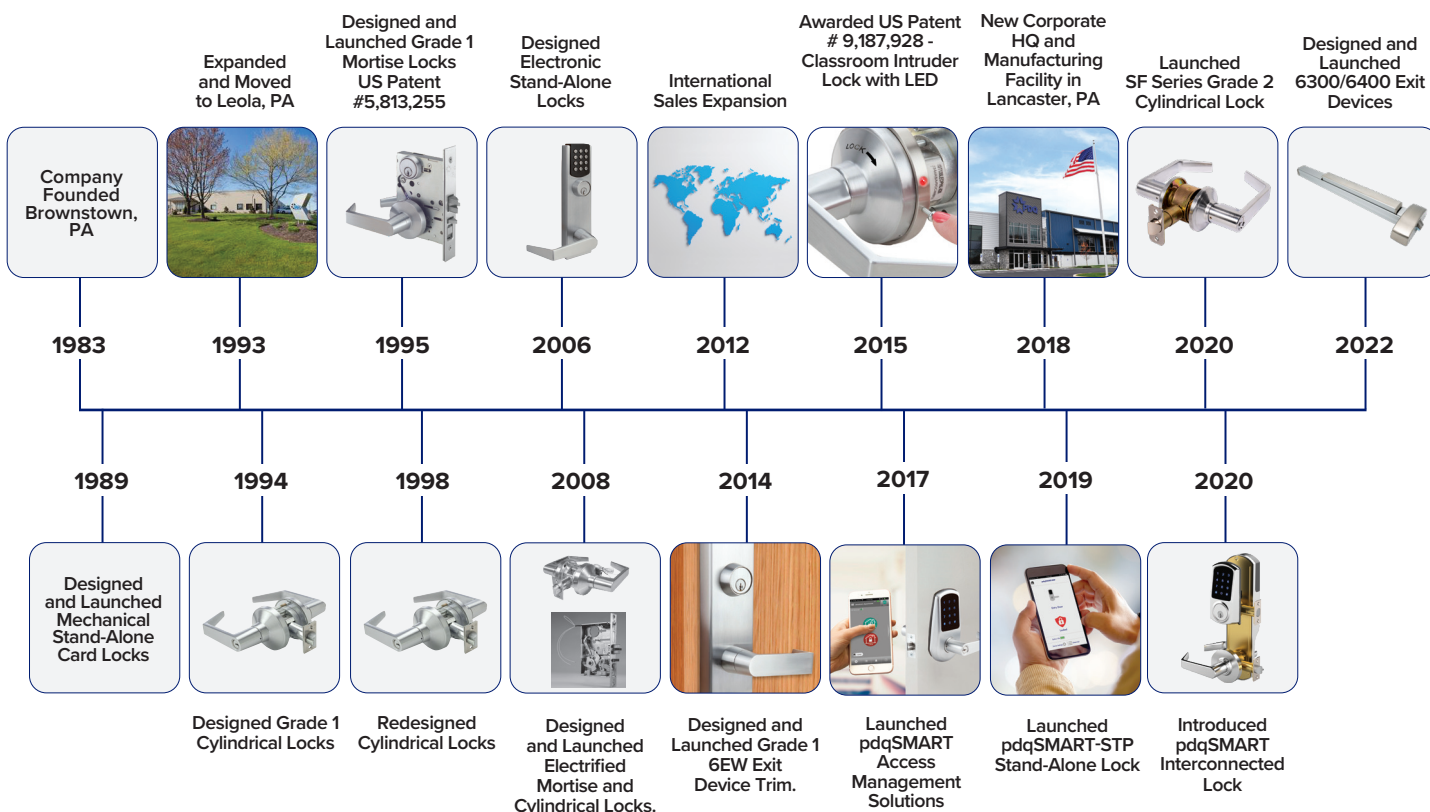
Company Founded Brownstown, PA

1983

Expanded and Moved to Leola, PA

1993

Designed and Launched Grade 1 Mortise Locks US Patent #5,813,255

1995

Designed Electronic Stand-Alone Locks

2006

International Sales Expansion

2012

Awarded US Patent # 9,187,928 - Classroom Intruder Lock with LED

2015

New Corporate HQ and Manufacturing Facility in Lancaster, PA

2018

Launched SF Series Grade 2 Cylindrical Lock

2020

Designed and Launched 6300/6400 Exit Devices

2022

1989

Designed and Launched Mechanical Stand-Alone Card Locks

1994

Designed Grade 1 Cylindrical Locks

1998

Redesigned Cylindrical Locks

2008

Designed and Launched Electrified Mortise and Cylindrical Locks.

2014

Designed and Launched Grade 1 6EW Exit Device Trim.

2017

Launched pdqSMART Access Management Solutions

2019

Launched pdqSMART-STP Stand-Alone Lock

2020

Introduced pdqSMART Interconnected Lock